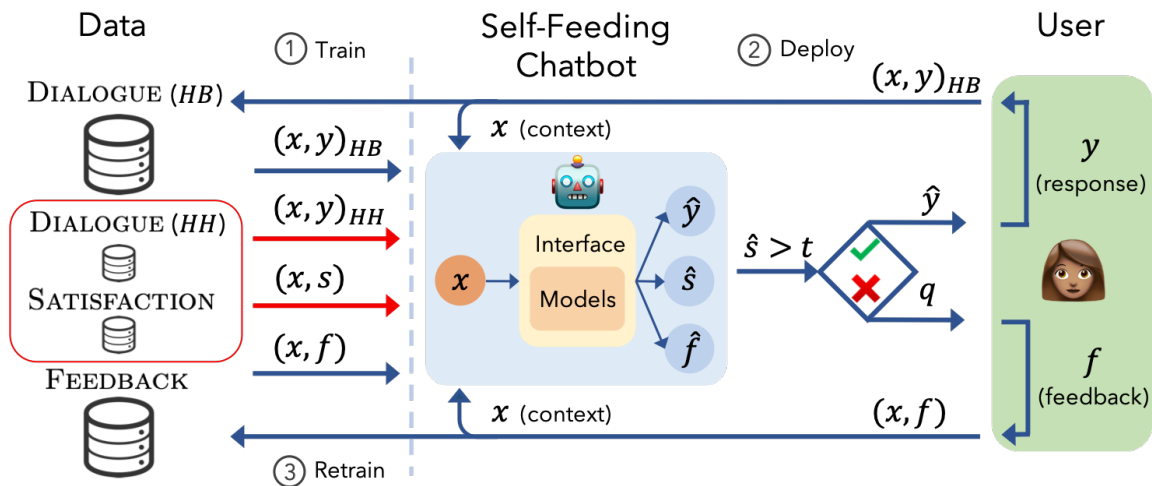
Data

① Train

Self-Feeding Chatbot

② Deploy

User

DIALOGUE ($HB$)

$(x, y)_{HB}$

$x$ (context)

$(x, y)_{HB}$

$y$ (response)

DIALOGUE ($HH$)

$(x, y)_{HH}$

Interface

$\hat{y}$

$\hat{s} > t$

$\hat{y}$

SATISFACTION

$(x, s)$

$x$

Models

$\hat{s}$

$q$

$(x, f)$

$\hat{f}$

$f$ (feedback)

FEEDBACK

$x$ (context)

$(x, f)$

③ Retrain